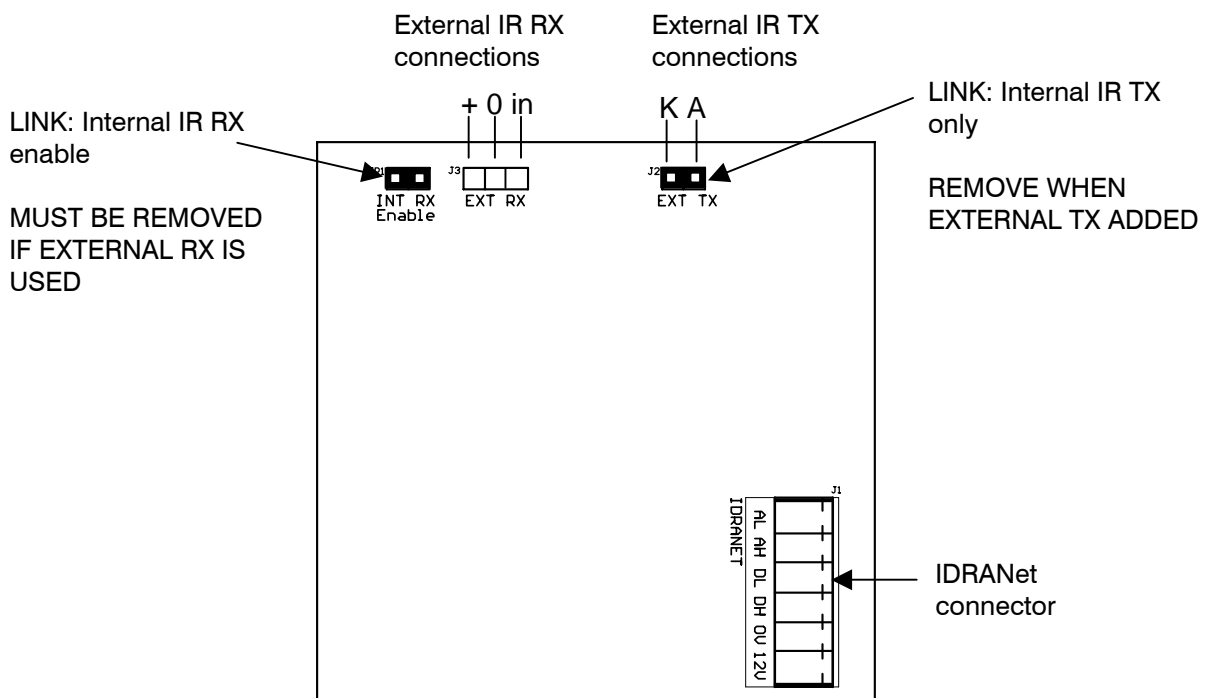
External IR RX connections

External IR TX connections

LINK: Internal IR RX enable

MUST BE REMOVED IF EXTERNAL RX IS USED

+ 0 in

K A

LINK: Internal IR TX only

REMOVE WHEN EXTERNAL TX ADDED

J1 INT RX Enable

J3 EXT RX

J2 EXT TX

J1

IDRANET

AL AH DL DH 0V 12V

IDRANet connector